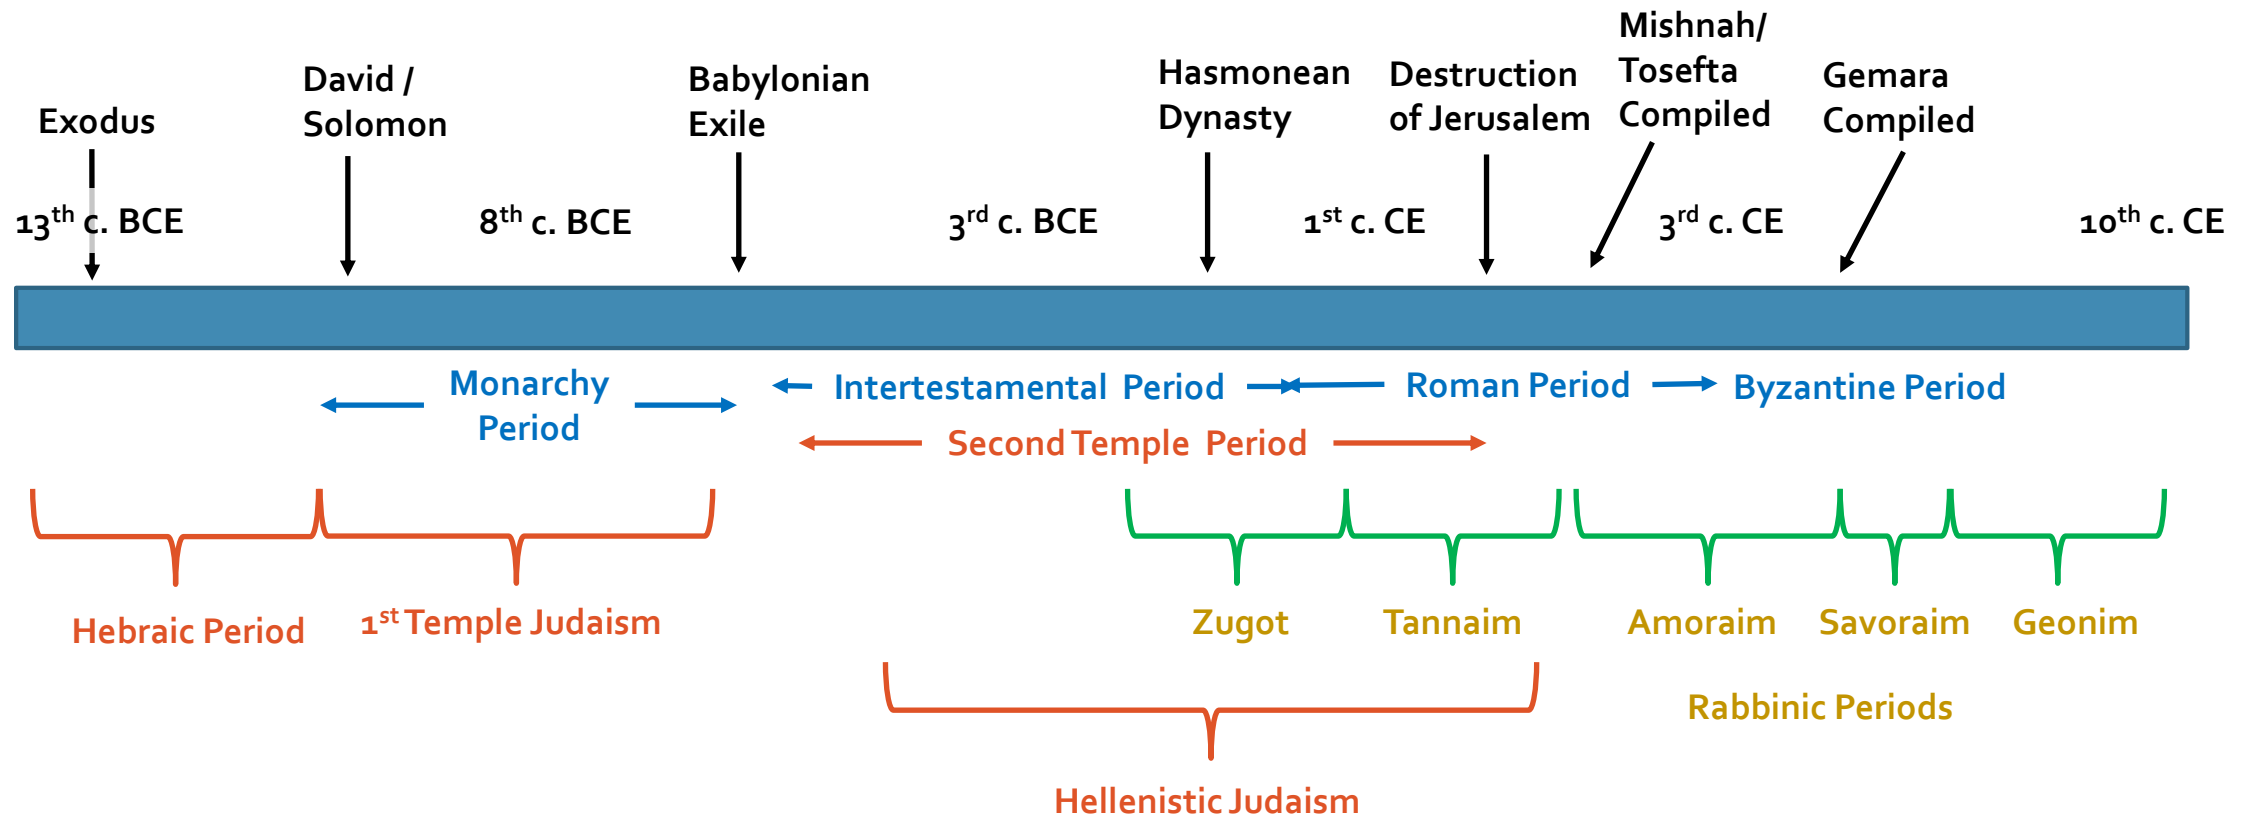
Exodus

David / Solomon

Babylonian Exile

Hasmonean Dynasty

Destruction of Jerusalem

Mishnah/ Tosefta Compiled

Gemara Compiled

$13^{th}$ c. BCE

$8^{th}$ c. BCE

$3^{rd}$ c. BCE

$1^{st}$ c. CE

$3^{rd}$ c. CE

$10^{th}$ c. CE

Monarchy Period

Intertestamental Period

Roman Period

Byzantine Period

Second Temple Period

Hebraic Period

$1^{st}$ Temple Judaism

Zugot

Tannaim

Amoraim

Savoraim

Geonim

Rabbinic Periods

Hellenistic Judaism